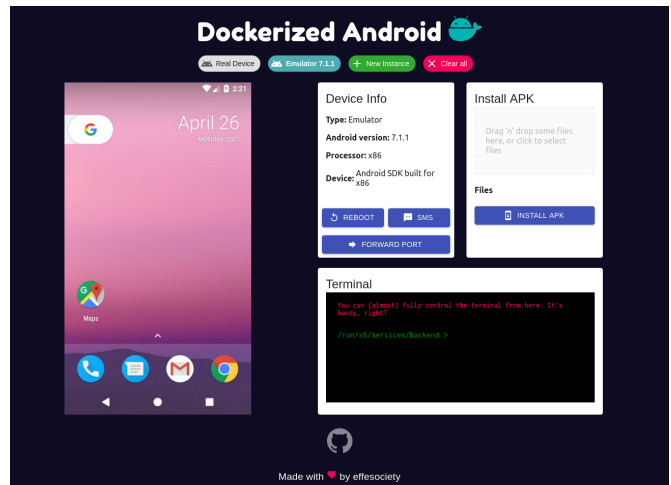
Dockerized Android

Real Device
Emulator 7.1.1
New Instance
Clear all

2:21
April 26
MONDAY, 2021

Maps

Device Info

Type: Emulator

Android version: 7.1.1

Processor: x86

Device: Android SDK built for x86

REBOOT
SMS
FORWARD PORT

Install APK

Drag 'n' drop some files here, or click to select files

Files

INSTALL APK

Terminal

You can (almost) fully control the terminal from here. It's handy, right?

/run/s6/services/backend >

Made with ♥ by effesociety